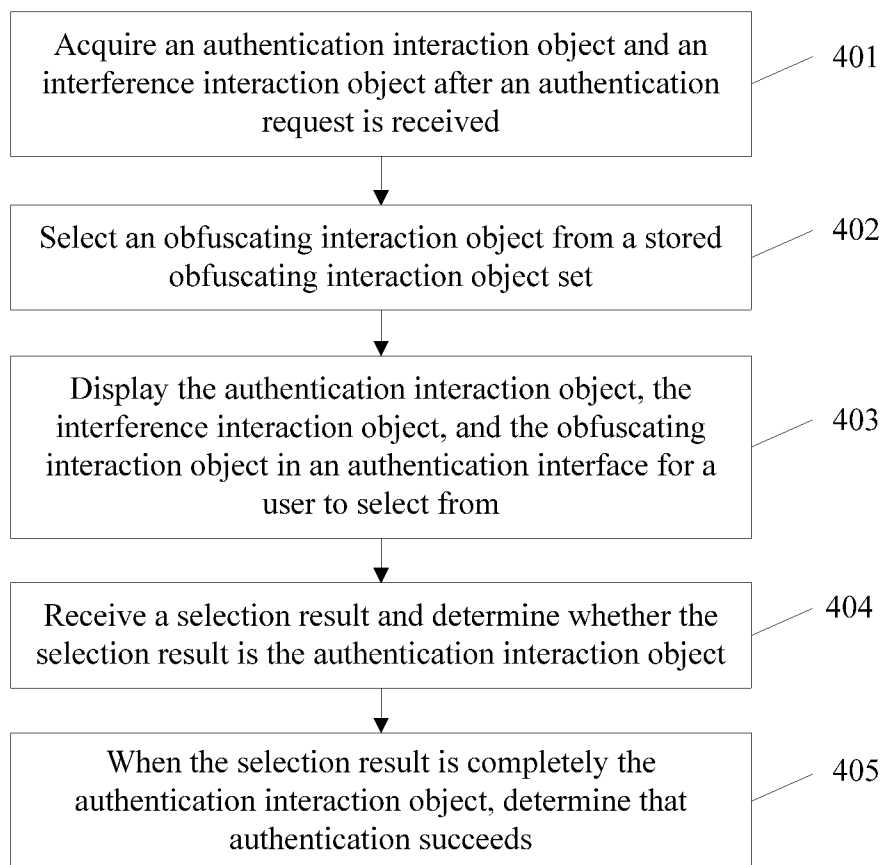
Acquire an authentication interaction object and an interference interaction object after an authentication request is received

401

Select an obfuscating interaction object from a stored obfuscating interaction object set

402

Display the authentication interaction object, the interference interaction object, and the obfuscating interaction object in an authentication interface for a user to select from

403

Receive a selection result and determine whether the selection result is the authentication interaction object

404

When the selection result is completely the authentication interaction object, determine that authentication succeeds

405